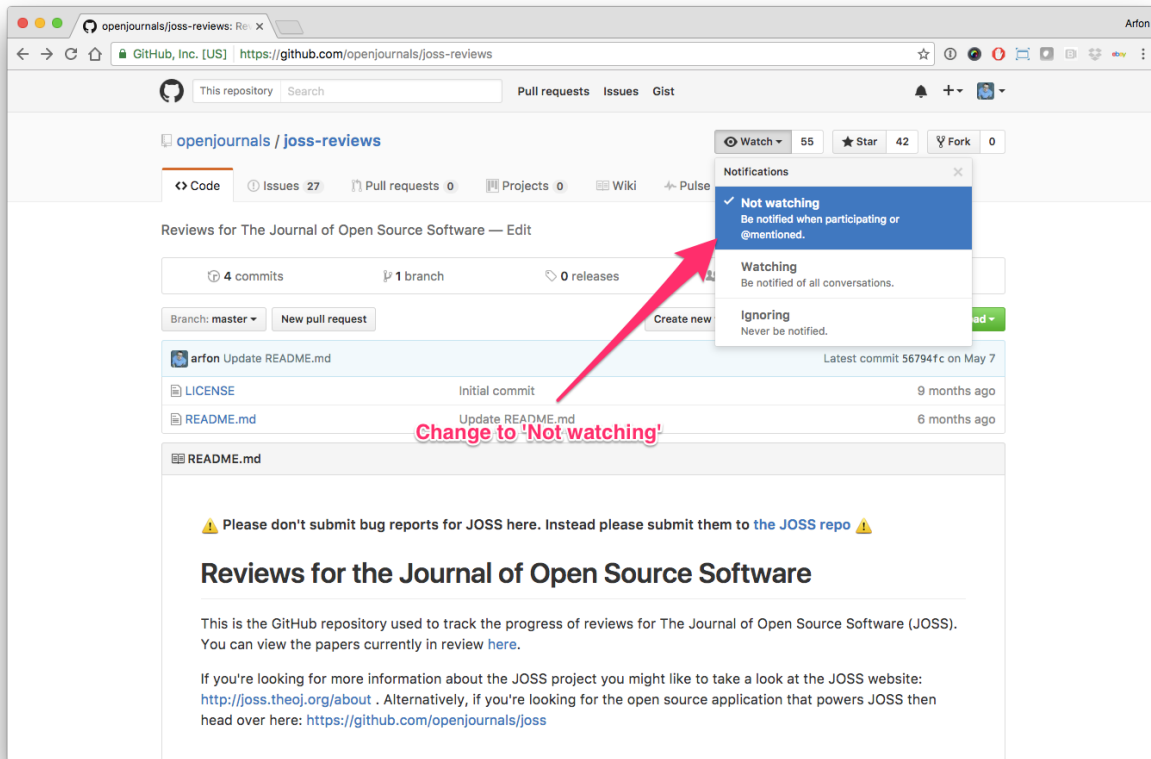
openjournals/joss-reviews: Re ×

Arfon

GitHub, Inc. [US] https://github.com/openjournals/joss-reviews

This repository Search Pull requests Issues Gist

openjournals / joss-reviews

Watch 55 Star 42 Fork 0

Code Issues 27 Pull requests 0 Projects 0 Wiki Pulse

Notifications ×

✓ Not watching
Be notified when participating or @mentioned.

Watching
Be notified of all conversations.

Ignoring
Never be notified.

Reviews for The Journal of Open Source Software — Edit

4 commits 1 branch 0 releases

Branch: master New pull request Create new

arfon Update README.md Latest commit 56794fc on May 7

LICENSE Initial commit 9 months ago

README.md Update README.md 6 months ago

Change to 'Not watching'

README.md

⚠️ Please don't submit bug reports for JOSS here. Instead please submit them to the JOSS repo ⚠️

Reviews for the Journal of Open Source Software

This is the GitHub repository used to track the progress of reviews for The Journal of Open Source Software (JOSS). You can view the papers currently in review here.

If you're looking for more information about the JOSS project you might like to take a look at the JOSS website: http://joss.theoj.org/about . Alternatively, if you're looking for the open source application that powers JOSS then head over here: https://github.com/openjournals/joss